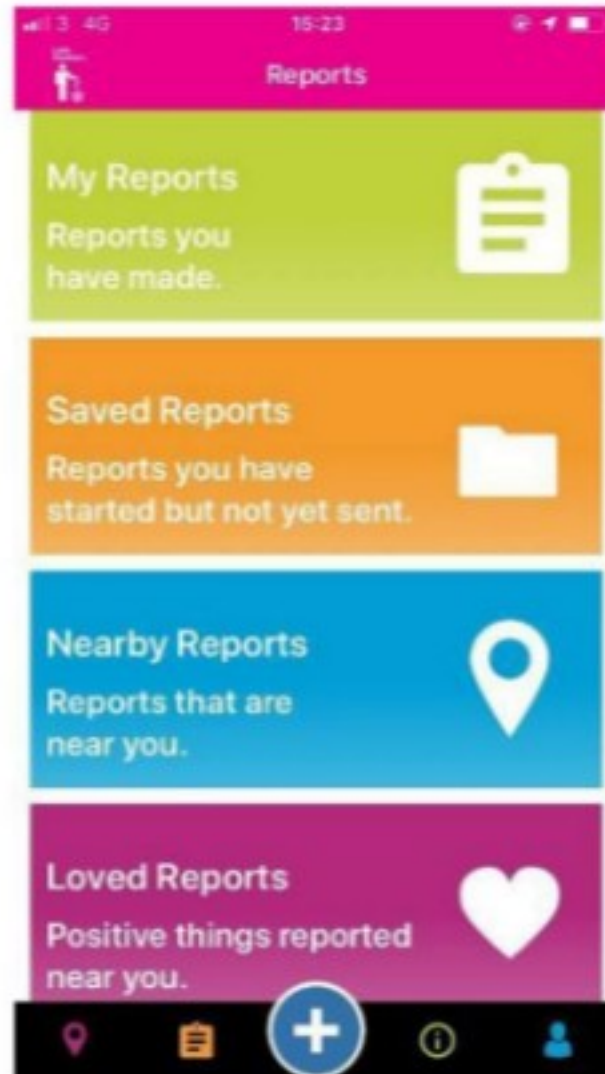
3 4G 15:23

Reports

My Reports
Reports you have made.

Saved Reports
Reports you have started but not yet sent.

Nearby Reports
Reports that are near you.

Loved Reports
Positive things reported near you.